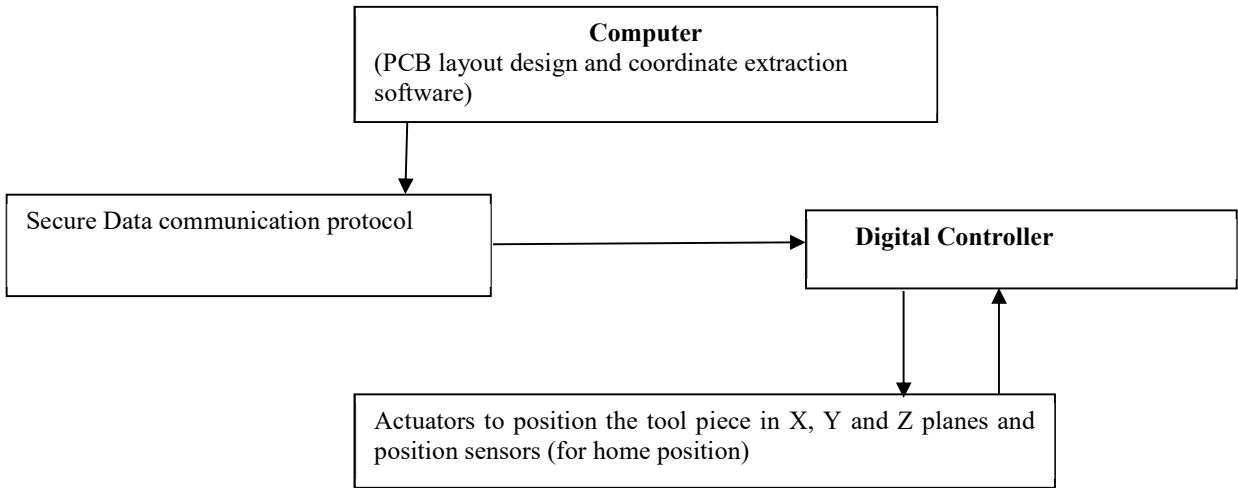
Computer
(PCB layout design and coordinate extraction software)

Secure Data communication protocol

Digital Controller

Actuators to position the tool piece in X, Y and Z planes and position sensors (for home position)